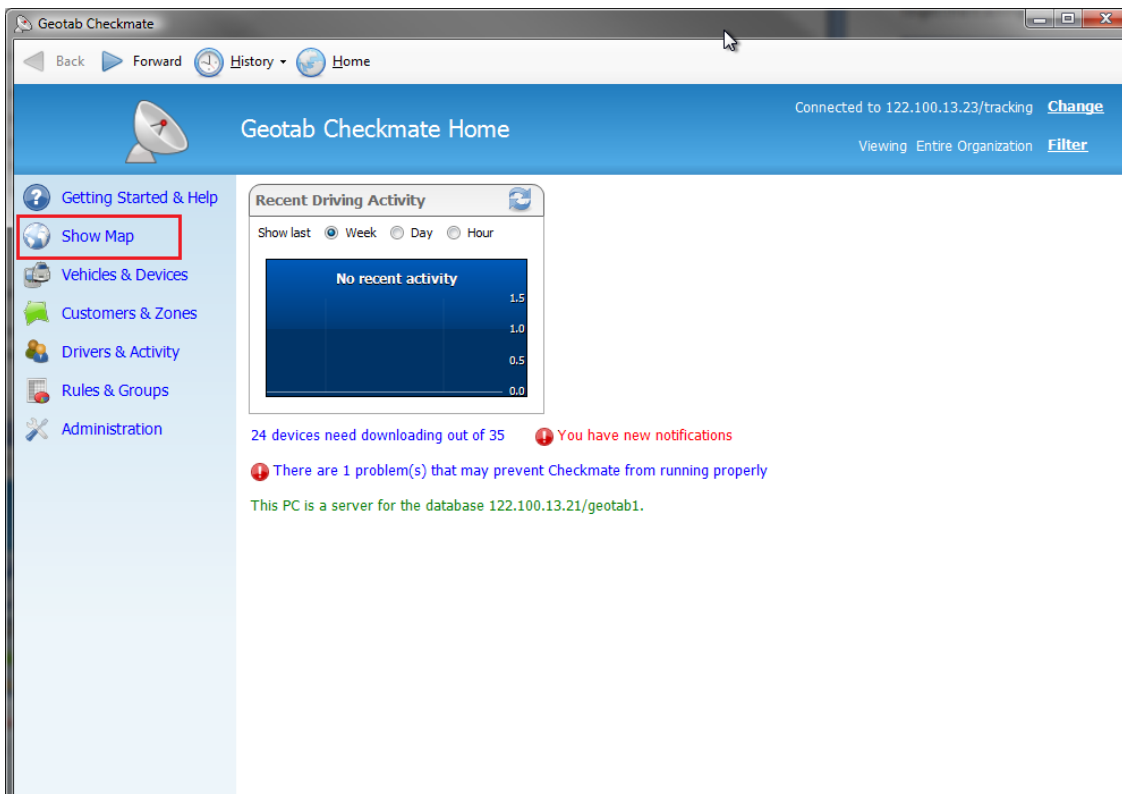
Geotab Checkmate

Back Forward History Home

Geotab Checkmate Home

Connected to 122.100.13.23/tracking Change

Viewing Entire Organization Filter

Getting Started & Help
Show Map
Vehicles & Devices
Customers & Zones
Drivers & Activity
Rules & Groups
Administration

Recent Driving Activity

Show last Week Day Hour

No recent activity

1.5
1.0
0.5
0.0

24 devices need downloading out of 35 You have new notifications

There are 1 problem(s) that may prevent Checkmate from running properly

This PC is a server for the database 122.100.13.21/geotab1.